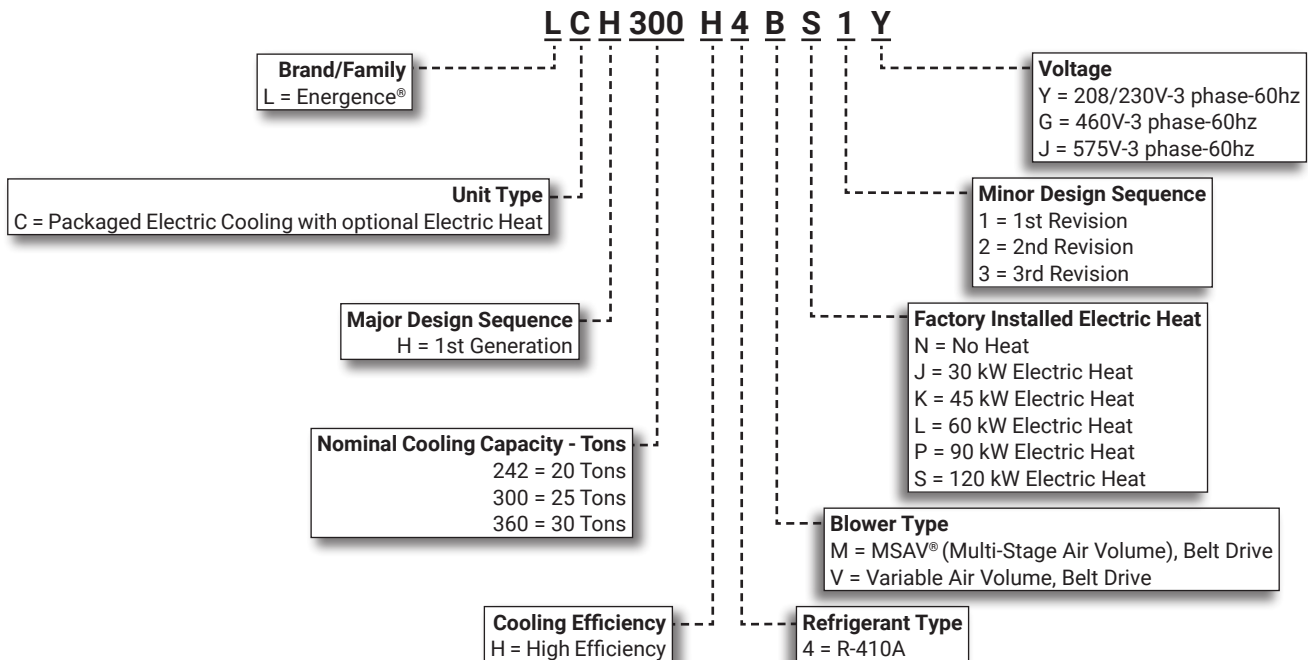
L C H 300 H 4 B S 1 Y

Brand/Family
L = Energence®

Unit Type
C = Packaged Electric Cooling with optional Electric Heat

Major Design Sequence
H = 1st Generation

Nominal Cooling Capacity - Tons
242 = 20 Tons
300 = 25 Tons
360 = 30 Tons

Cooling Efficiency
H = High Efficiency

Voltage
Y = 208/230V-3 phase-60hz
G = 460V-3 phase-60hz
J = 575V-3 phase-60hz

Minor Design Sequence
1 = 1st Revision
2 = 2nd Revision
3 = 3rd Revision

Factory Installed Electric Heat
N = No Heat
J = 30 kW Electric Heat
K = 45 kW Electric Heat
L = 60 kW Electric Heat
P = 90 kW Electric Heat
S = 120 kW Electric Heat

Blower Type
M = MSAV® (Multi-Stage Air Volume), Belt Drive
V = Variable Air Volume, Belt Drive

Refrigerant Type
4 = R-410A